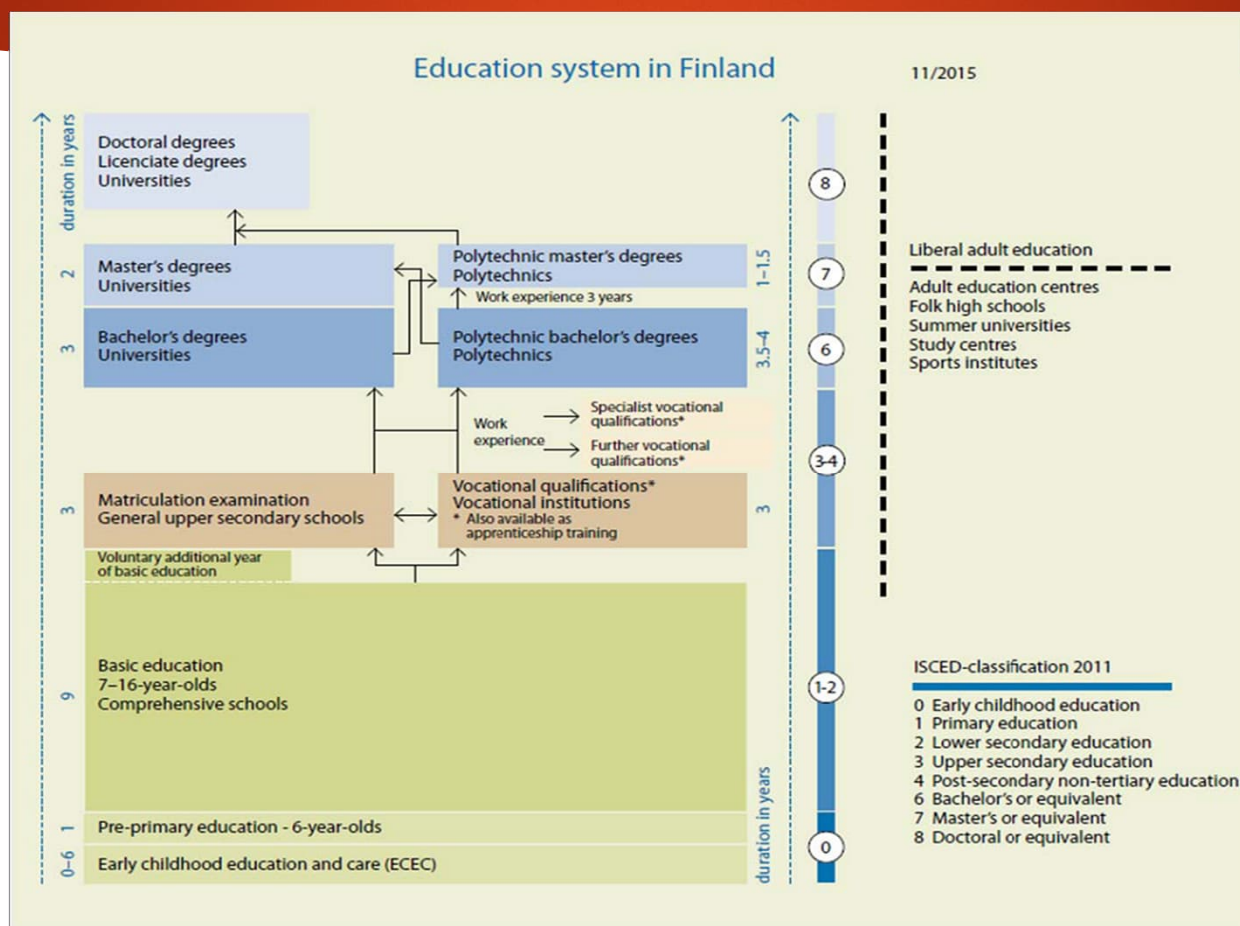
Education system in Finland

11/2015

duration in years

Doctoral degrees
Licenciate degrees
Universities

2

Master's degrees
Universities

Polytechnic master's degrees
Polytechnics

1–1.5

Work experience 3 years

3

Bachelor's degrees
Universities

Polytechnic bachelor's degrees
Polytechnics

3.5–4

Work experience

Specialist vocational qualifications*

Further vocational qualifications*

3

Matriculation examination
General upper secondary schools

Vocational qualifications*
Vocational institutions
* Also available as apprenticeship training

3

Voluntary additional year of basic education

9

Basic education
7–16-year-olds
Comprehensive schools

1

Pre-primary education - 6-year-olds

0–6

Early childhood education and care (ECEC)

duration in years

8

7

6

3-4

1-2

0

Liberal adult education

Adult education centres
Folk high schools
Summer universities
Study centres
Sports institutes

ISCED-classification 2011

0 Early childhood education
1 Primary education
2 Lower secondary education
3 Upper secondary education
4 Post-secondary non-tertiary education
6 Bachelor's or equivalent
7 Master's or equivalent
8 Doctoral or equivalent